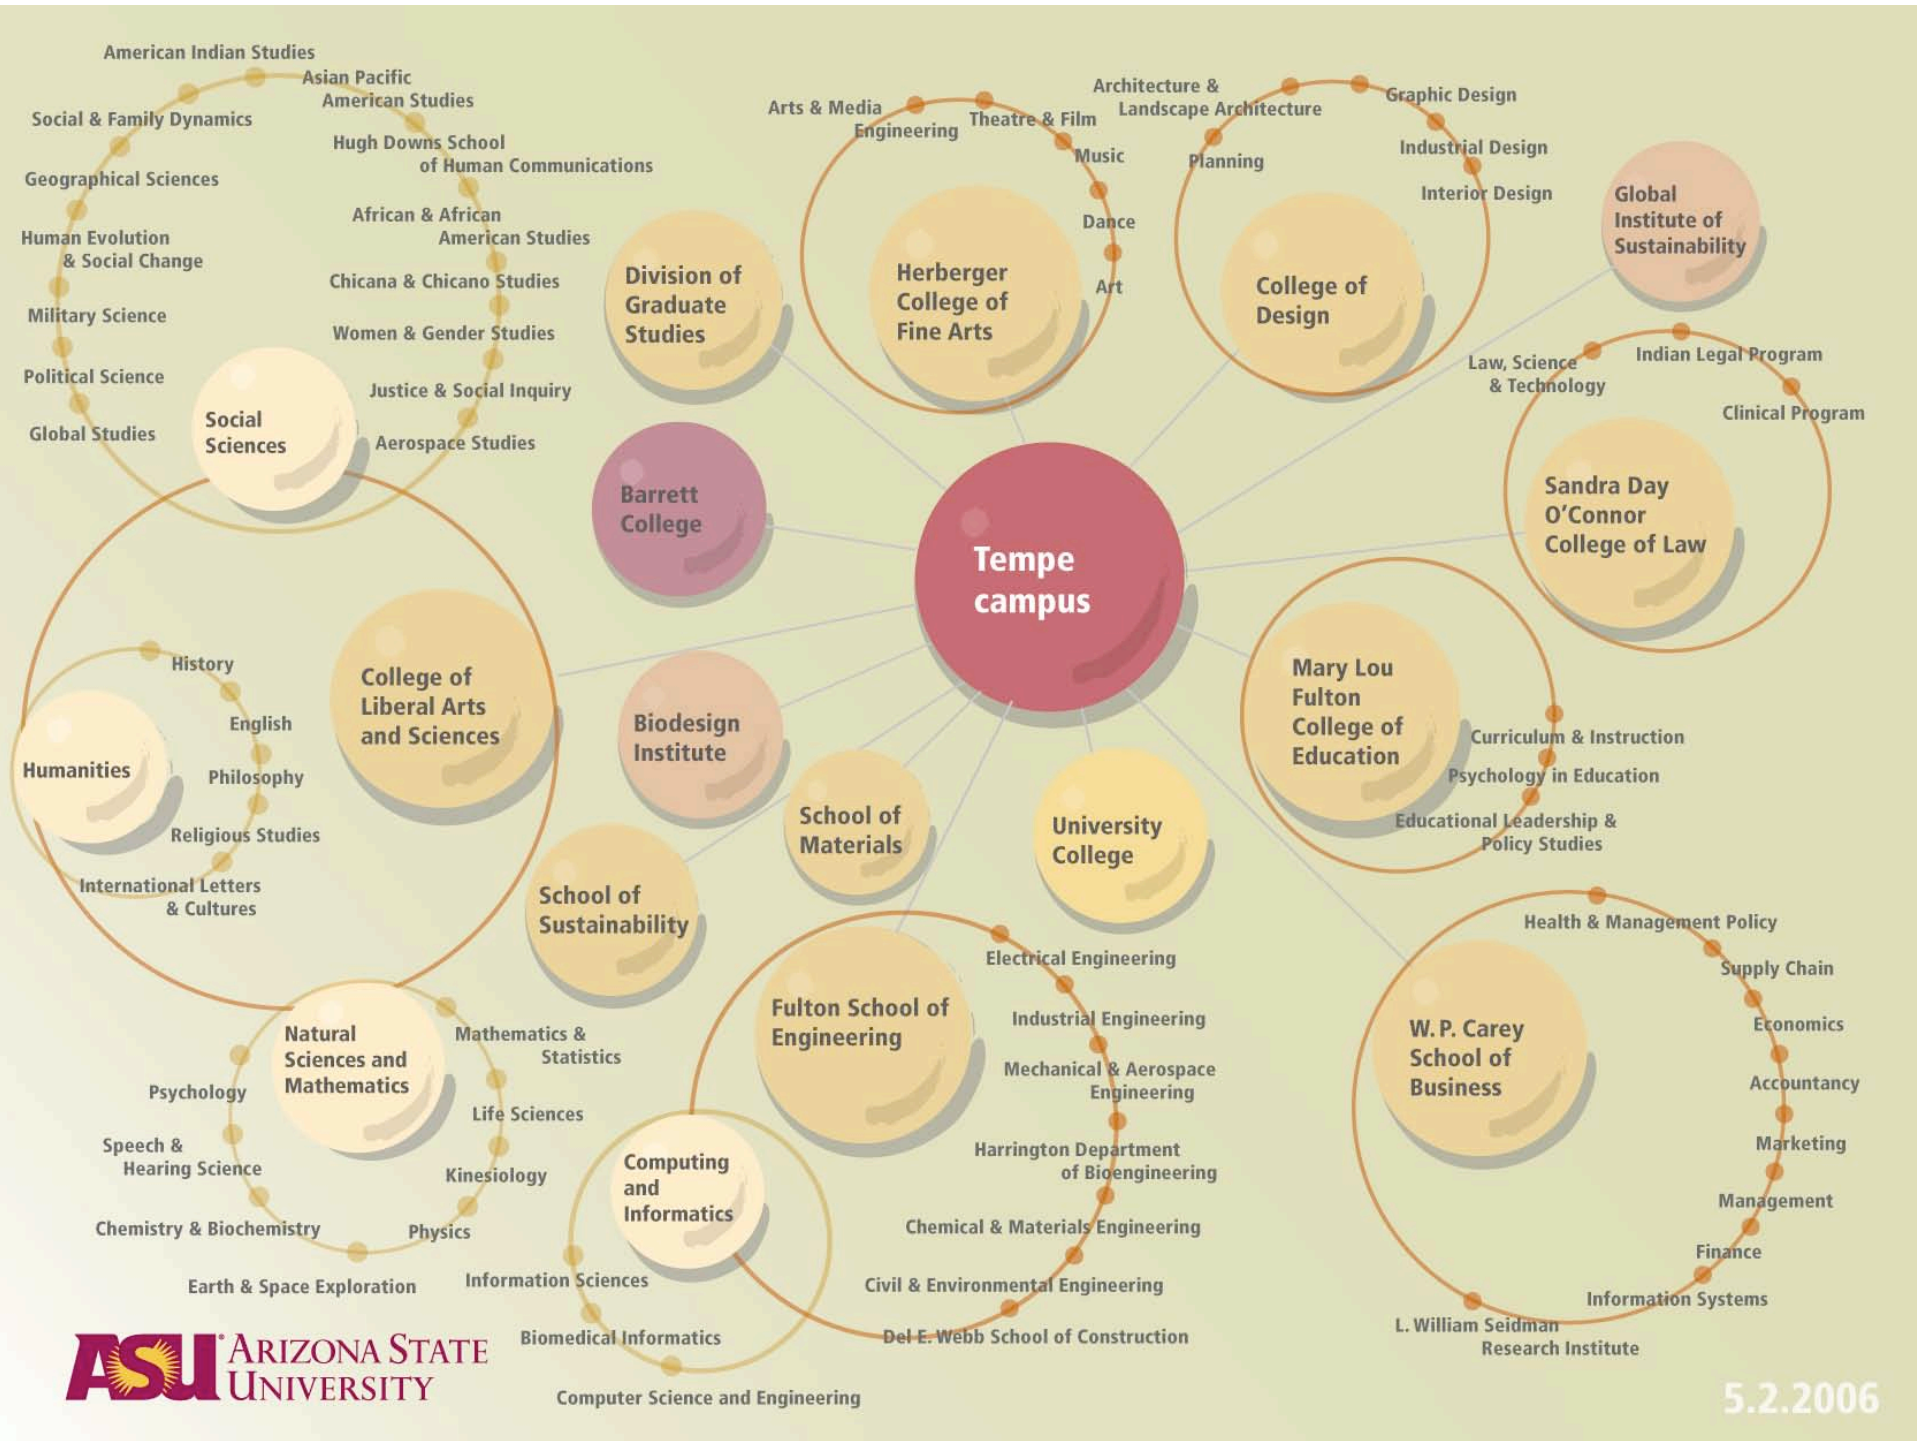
American Indian Studies
Asian Pacific American Studies
Social & Family Dynamics
Hugh Downs School of Human Communications
Geographical Sciences
African & African American Studies
Human Evolution & Social Change
Chicana & Chicano Studies
Military Science
Women & Gender Studies
Political Science
Justice & Social Inquiry
Global Studies
Social Sciences
Aerospace Studies

Division of Graduate Studies

Arts & Media Engineering
Theatre & Film
Music
Dance
Art
Herberger College of Fine Arts

Architecture & Landscape Architecture
Graphic Design
Planning
Industrial Design
Interior Design
College of Design

Global Institute of Sustainability

Law, Science & Technology
Indian Legal Program
Clinical Program
Sandra Day O'Connor College of Law

Barrett College

Tempe campus

History
English
Humanities
Philosophy
Religious Studies
International Letters & Cultures
College of Liberal Arts and Sciences

Biodesign Institute

School of Materials

University College

Mary Lou Fulton College of Education
Curriculum & Instruction
Psychology in Education
Educational Leadership & Policy Studies

School of Sustainability

Natural Sciences and Mathematics
Mathematics & Statistics
Psychology
Life Sciences
Speech & Hearing Science
Kinesiology
Chemistry & Biochemistry
Physics
Earth & Space Exploration

Fulton School of Engineering
Electrical Engineering
Industrial Engineering
Mechanical & Aerospace Engineering
Harrington Department of Bioengineering
Chemical & Materials Engineering
Civil & Environmental Engineering
Del E. Webb School of Construction

Computing and Informatics
Information Sciences
Biomedical Informatics
Computer Science and Engineering

Health & Management Policy
Supply Chain
W. P. Carey School of Business
Economics
Accountancy
Marketing
Management
Finance
Information Systems
L. William Seidman Research Institute

ASU ARIZONA STATE UNIVERSITY

5.2.2006